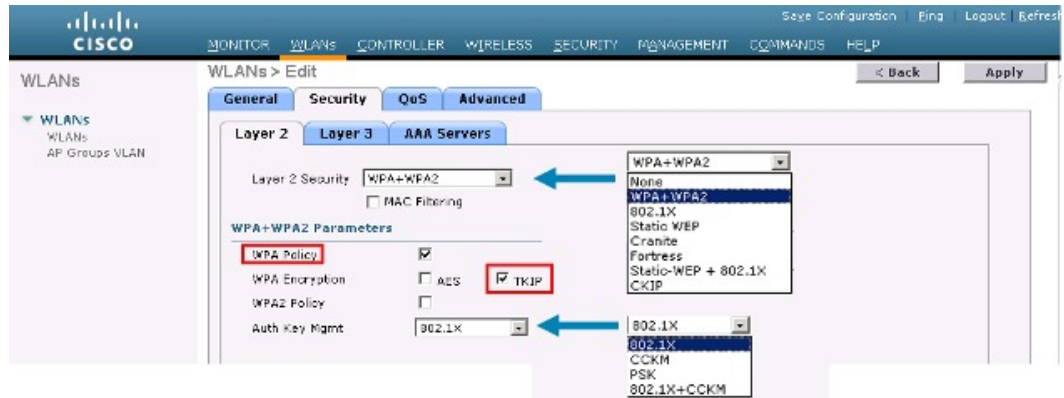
cisco

Save Configuration | Ping | Logout | Refresh

MONITOR WLANs CONTROLLER WIRELESS SECURITY MANAGEMENT COMMANDS HELP

WLANs

▼ WLANs
WLANs
AP Groups VLAN

WLANs > Edit

< Back

Apply

General Security QoS Advanced

Layer 2 Layer 3 AAA Servers

Layer 2 Security WPA+WPA2

MAC Filtering

WPA+WPA2
None
WPA+WPA2
802.1X
Static WEP
Cranite
Fortress
Static-WEP + 802.1X
CKIP

WPA+WPA2 Parameters

WPA Policy

WPA Encryption AES TKIP

WPA2 Policy

Auth Key Mgmt 802.1X

802.1X
802.1X
CCKM
PSK
802.1X+CCKM